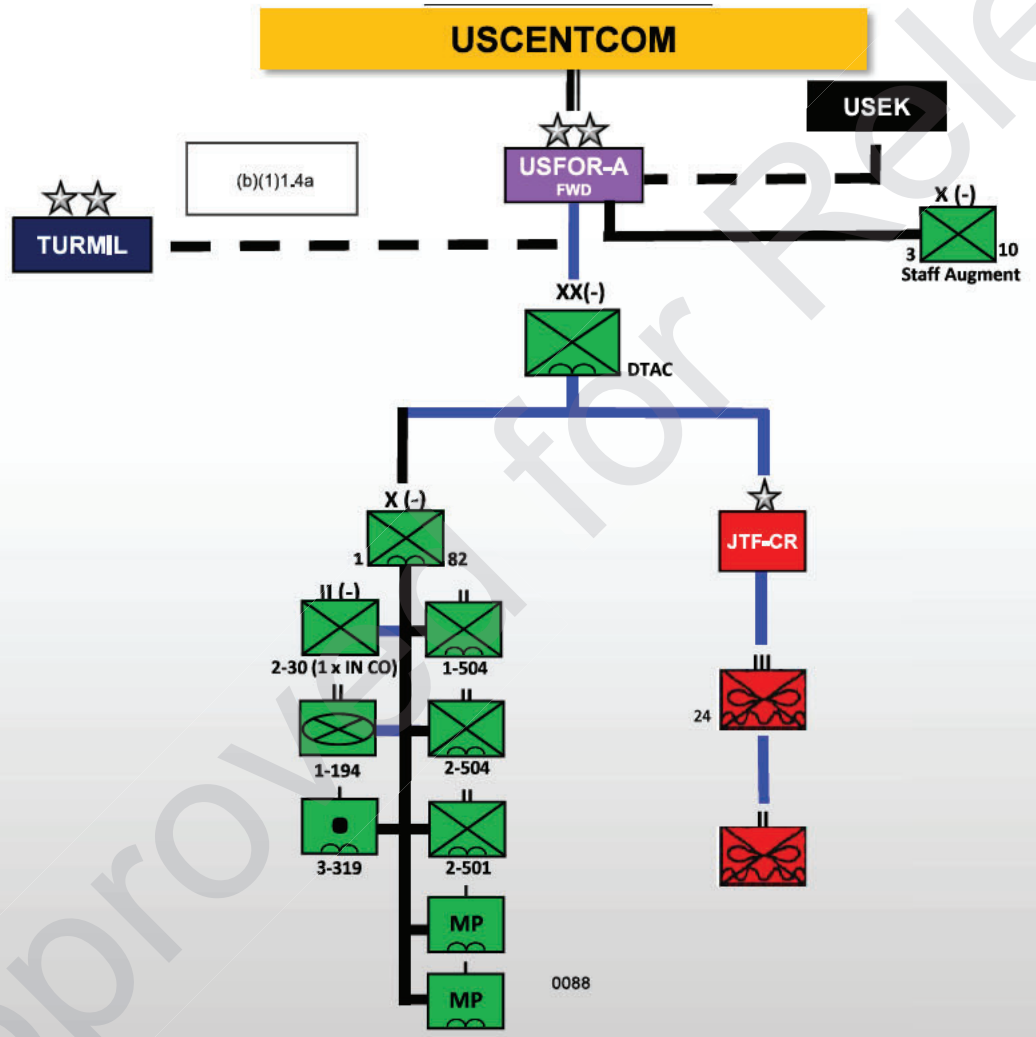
USCENTCOM

USEK

(b)(1)1.4a

USFOR-A
FWD

TURMIL

X (-)
3 10
Staff Augment

XX(-)
DTAC

X (-)
1 82

JTF-CR

II (-)
2-30 (1 x IN CO)

II
1-504

II
1-194

II
2-504

I
3-319

II
2-501

I
MP

I
MP

III
24

II

0088

Approved for Release